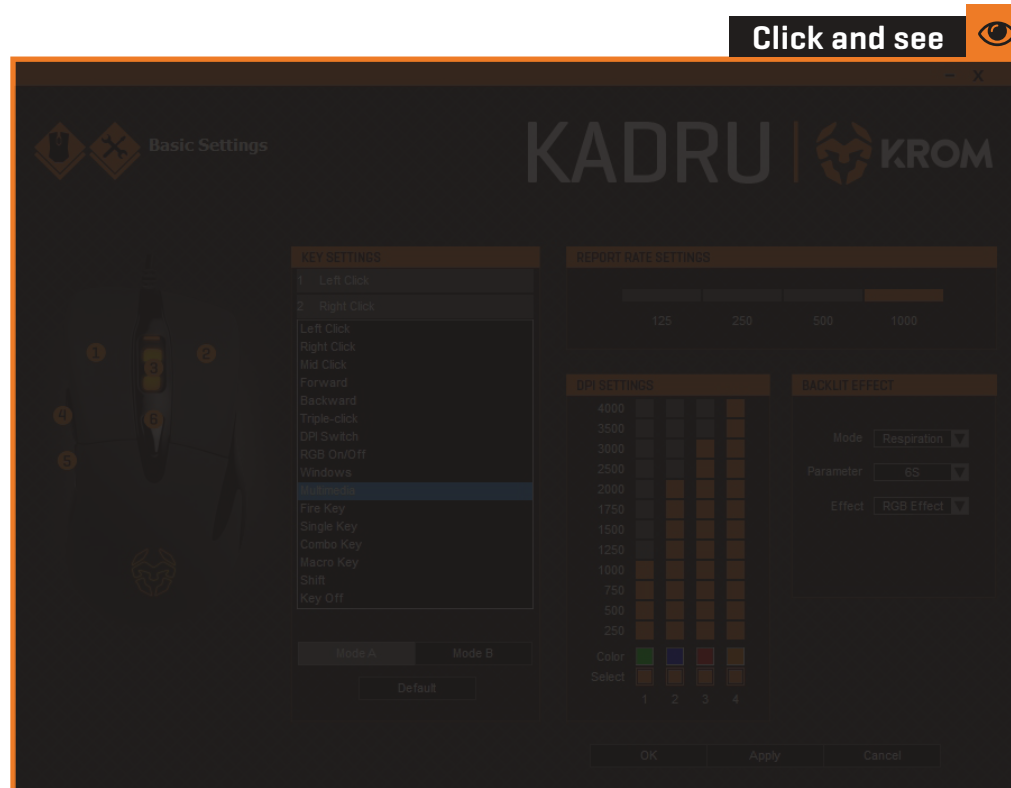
Click and see

- X

Basic Settings

KADRU | KROM

1 2 3 4 5 6

KEY SETTINGS
1 Left Click
2 Right Click
Left Click
Right Click
Mid Click
Forward
Backward
Triple-click
DPI Switch
RGB On/Off
Windows
Multimedia
Fire Key
Single Key
Combo Key
Macro Key
Shift
Key Off

Mode A
Mode B
Default

REPORT RATE SETTINGS
125 250 500 1000

DPI SETTINGS
4000
3500
3000
2500
2000
1750
1500
1250
1000
750
500
250
Color
Select
1 2 3 4

BACKLIT EFFECT
Mode Respiration
Parameter 6S
Effect RGB Effect

OK Apply Cancel